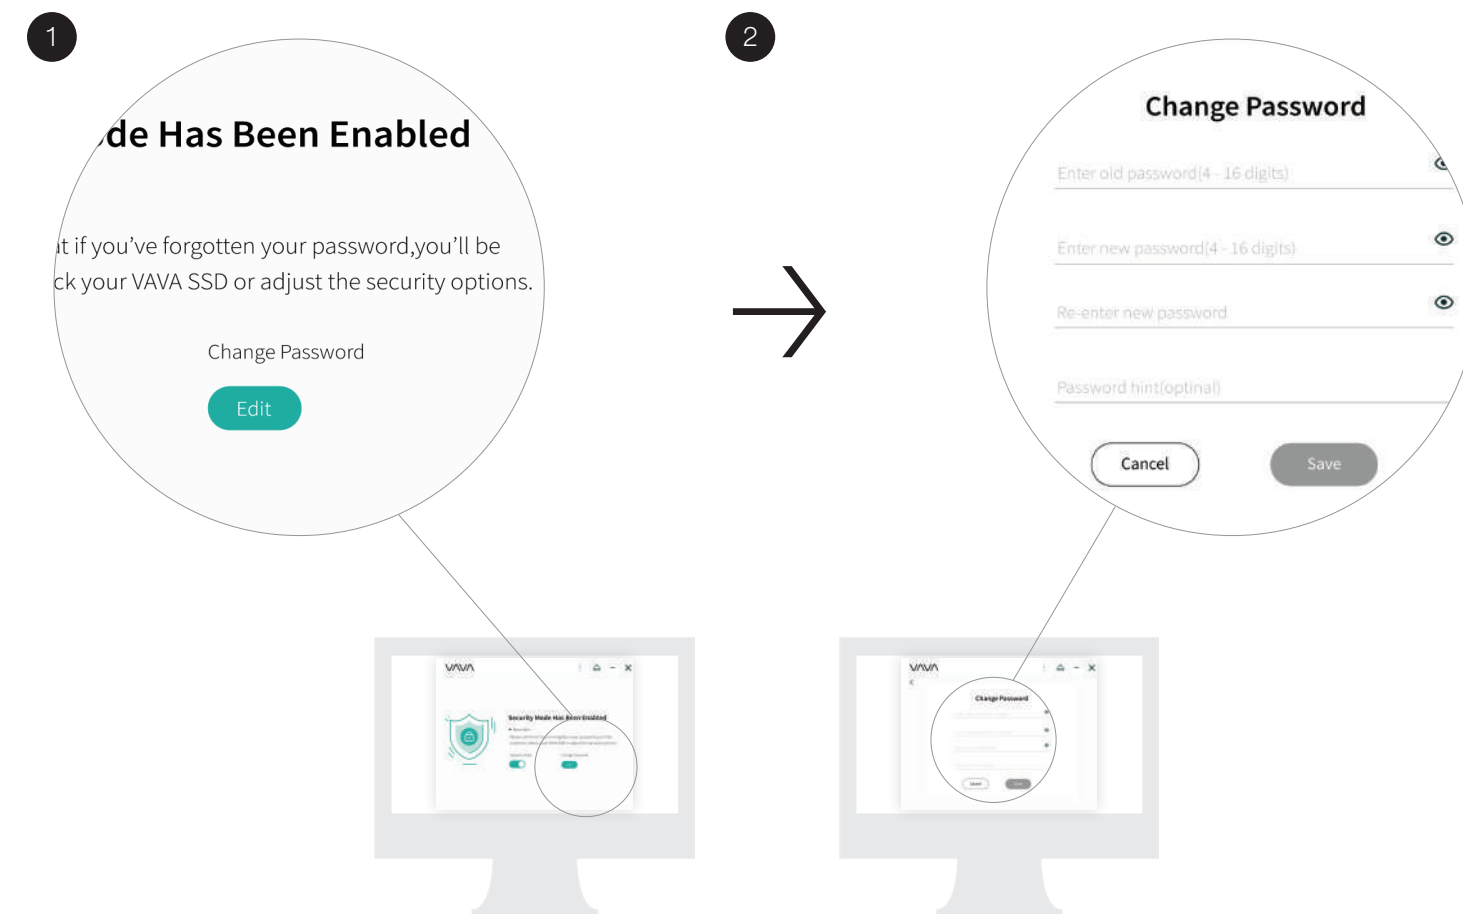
1

de Has Been Enabled

it if you've forgotten your password,you'll be ck your VAVA SSD or adjust the security options.

Change Password

Edit

VAVA

Security Mode Has Been Enabled

2

Change Password

Enter old password(4 - 16 digits)

Enter new password(4 - 16 digits)

Re-enter new password

Password hint(optinal)

Cancel

Save

VAVA

Change Password